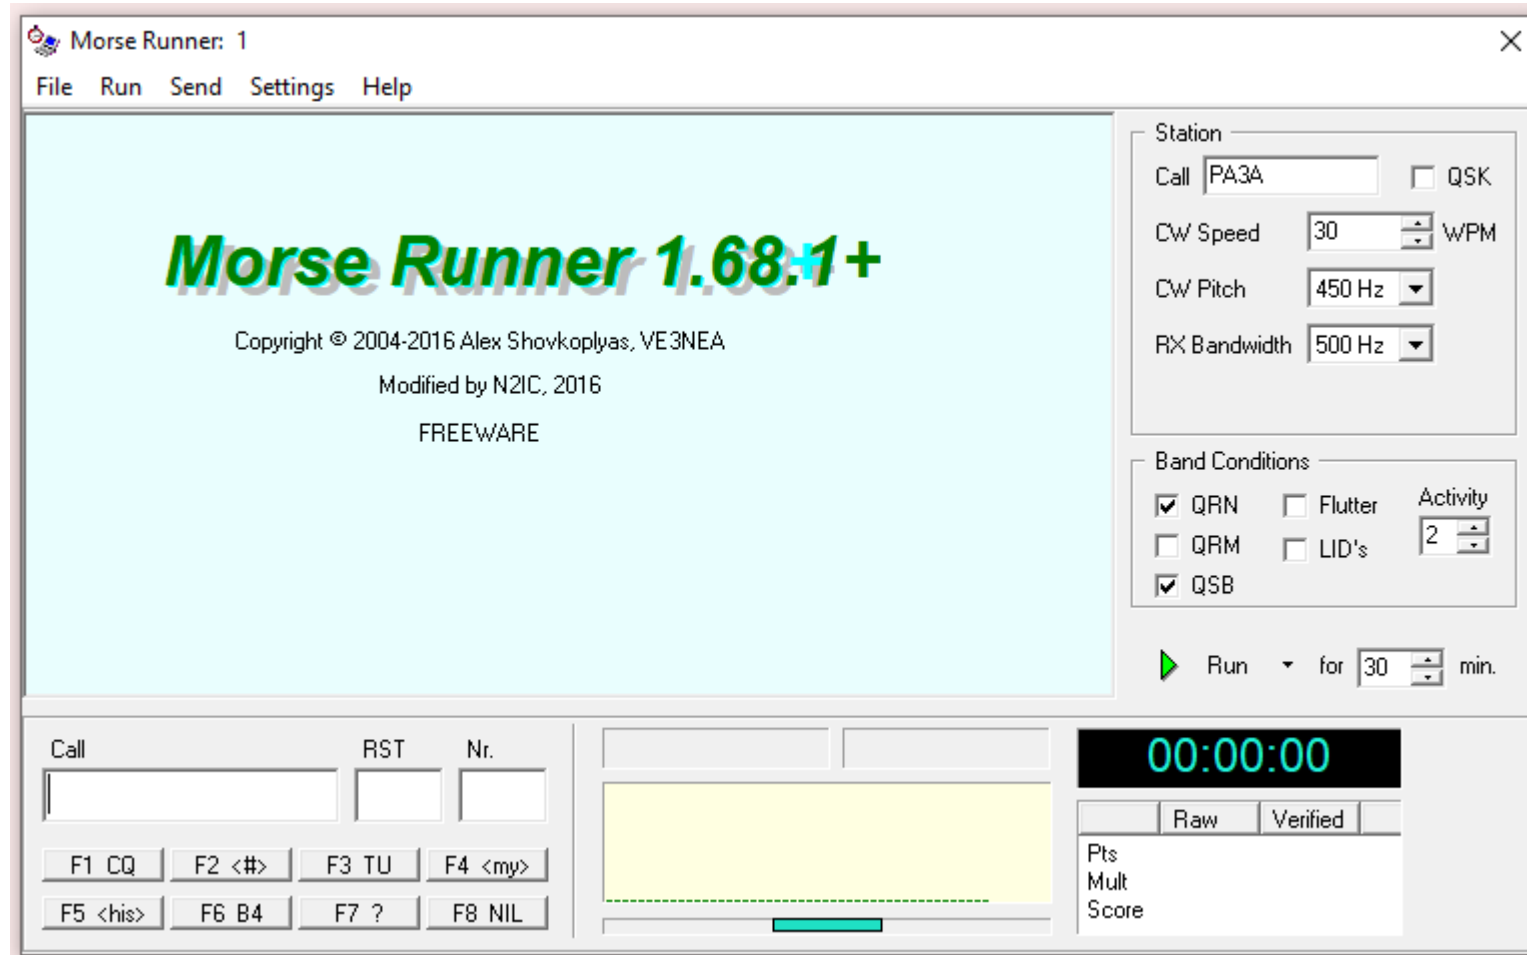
Morse Runner: 1
File Run Send Settings Help

Morse Runner 1.68.1+

Copyright © 2004-2016 Alex Shovkoplyas, VE3NEA

Modified by N2IC, 2016

FREEWARE

Station
Call PA3A
QSK
CW Speed 30 WPM
CW Pitch 450 Hz
RX Bandwidth 500 Hz

Band Conditions
QRN
QRM
QSB
Flutter
LID's
Activity 2

Run for 30 min.

Call RST Nr.

F1 CQ F2 <#> F3 TU F4 <my>
F5 <his> F6 B4 F7 ? F8 NIL

00:00:00

| | Raw | Verified |
|---|---|---|
| Pts | | |
| Mult | | |
| Score | | |